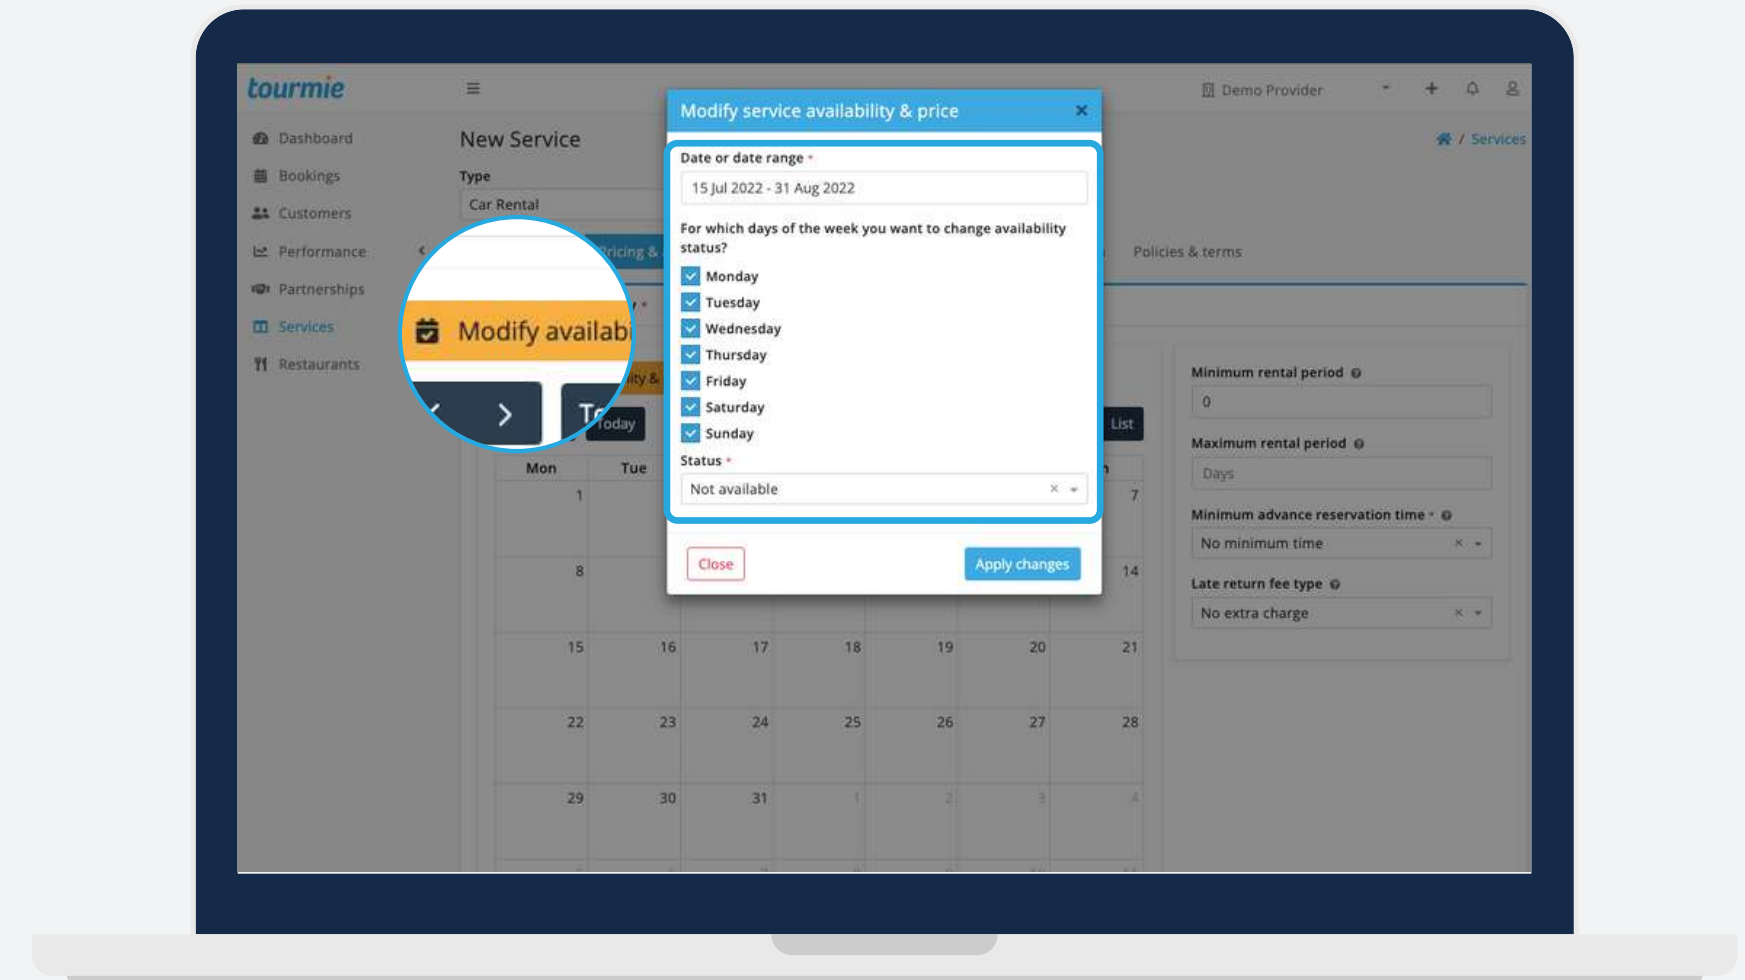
tourmie

Dashboard
Bookings
Customers
Performance
Partnerships
Services
Restaurants

New Service

Type
Car Rental

Pricing &

Policies & terms

Demo Provider

Services

Modify availabi

T

Today

List

Mon
Tue

| 1 | | | | | | 7 |
|---|---|---|---|---|---|---|
| 8 | | | | | | 14 |
| 15 | 16 | 17 | 18 | 19 | 20 | 21 |
| 22 | 23 | 24 | 25 | 26 | 27 | 28 |
| 29 | 30 | 31 | 1 | 2 | 3 | 4 |

Modify service availability & price

Date or date range *
15 Jul 2022 - 31 Aug 2022

For which days of the week you want to change availability status?
Monday
Tuesday
Wednesday
Thursday
Friday
Saturday
Sunday

Status *
Not available

Close
Apply changes

Minimum rental period
0

Maximum rental period
Days

Minimum advance reservation time *
No minimum time

Late return fee type
No extra charge